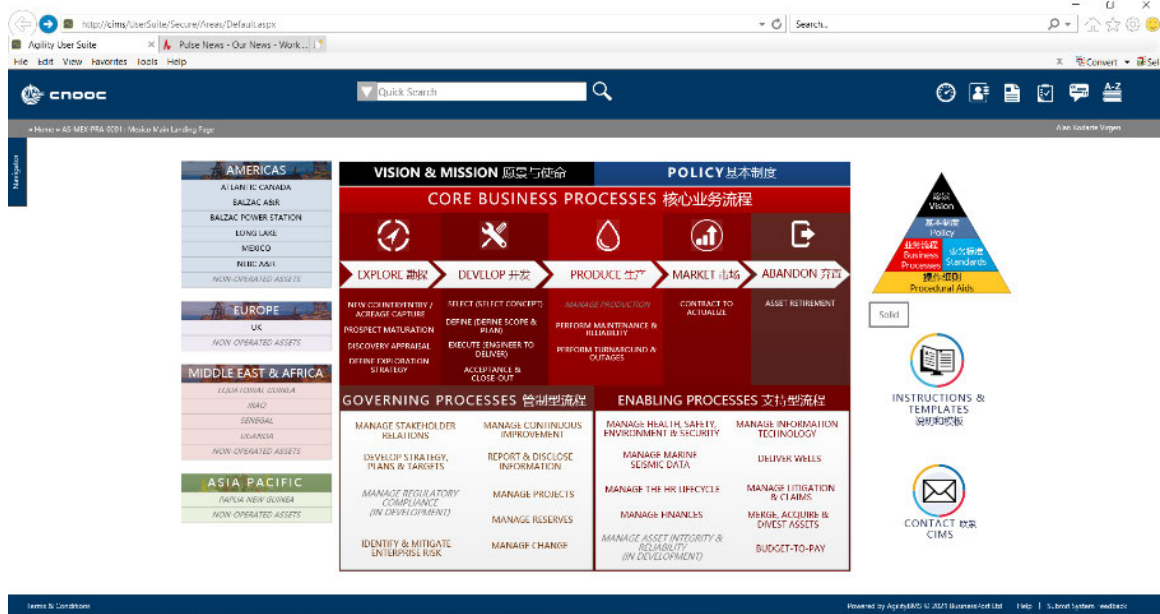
http://cims/UserSuite/Secure/Areas/Default.aspx

Search...

Agility User Suite
Pulse News - Our News - Work...

File Edit View Favorites Tools Help

Convert Sel

cnooc

Quick Search

» Home » AS-MEX-PRA-0001 : Mexico Main Landing Page

Alan Kadiente Vergen

Navigator

AMERICAS
ATLANTIC CANADA
BALZAC ASIR
BALZAC POWER STATION
LONG LAKE
MEXICO
NUEC A&R
NON-OPERATED ASSETS

EUROPE
UK
NON OPERATED ASSETS

MIDDLE EAST & AFRICA
EQUATORIAL GUINEA
IRAQ
SENEGAL
UGANDA
NON-OPERATED ASSETS

ASIA PACIFIC
PAPUA NEW GUINEA
NON OPERATED ASSETS

VISION & MISSION 愿景与使命

POLICY 基本制度

CORE BUSINESS PROCESSES 核心业务流程

EXPLORE 勘探

DEVELOP 开发

PRODUCE 生产

MARKET 市场

ABANDON 弃置

NEW COUNTRY ENTRY / ACREAGE CAPTURE
PROSPECT MATURATION
DISCOVERY APPRAISAL
DEFINE EXPLORATION STRATEGY

SELECT (SELECT CONCEPT)
DEFINE (DEFINE SCOPE & PLAN)
EXECUTE (ENGINEER TO DELIVER)
ACCEPTANCE & CLOSE OUT

MANAGE PRODUCTION
PERFORM MAINTENANCE & RELIABILITY
PERFORM TURNAROUND & OUTAGES

CONTRACT TO ACTUALIZE

ASSET RETIREMENT

GOVERNING PROCESSES 管制型流程

MANAGE STAKEHOLDER RELATIONS
MANAGE CONTINUOUS IMPROVEMENT
DEVELOP STRATEGY, PLANS & TARGETS
REPORT & DISCLOSE INFORMATION
MANAGE REGULATORY COMPLIANCE (IN DEVELOPMENT)
MANAGE PROJECTS
MANAGE RESERVES
IDENTIFY & MITIGATE ENTERPRISE RISK
MANAGE CHANGE

ENABLING PROCESSES 支持型流程

MANAGE HEALTH, SAFETY, ENVIRONMENT & SECURITY
MANAGE INFORMATION TECHNOLOGY
MANAGE MARINE SEISMIC DATA
DELIVER WELLS
MANAGE THE HR LIFECYCLE
MANAGE LITIGATION & CLAIMS
MANAGE FINANCES
MERGE, ACQUIRE & DIVEST ASSETS
MANAGE ASSET INTEGRITY & RELIABILITY (IN DEVELOPMENT)
BUDGET-TO-PAY

愿景 Vision
基本制度 Policy
业务流程 Business Processes
业务标准 Standards
操作细则 Procedural Aids

Solid

INSTRUCTIONS & TEMPLATES 说明和模板

CONTACT 联系 CIMS

Terms & Conditions

Powered by AgilityBMS © 2021 BusinessArt Ltd | Help | Submit System Feedback